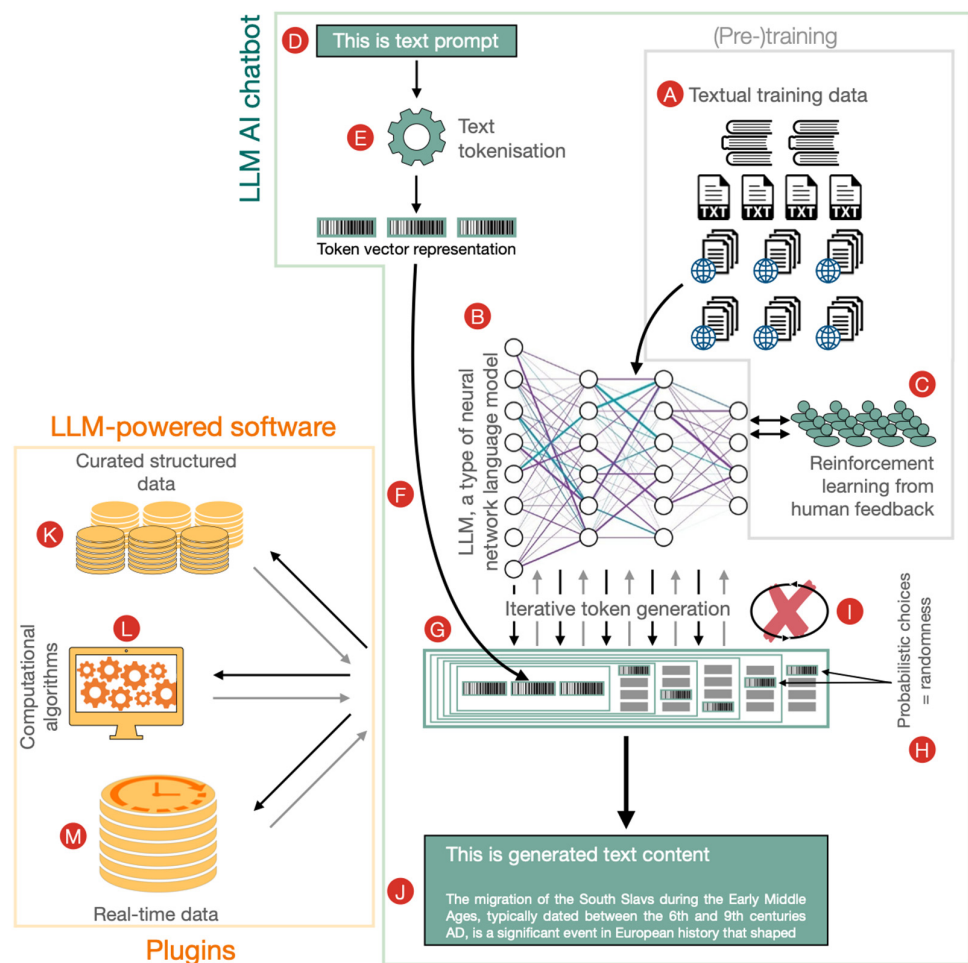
LLM AI chatbot

D This is text prompt

E Text tokenisation

Token vector representation

(Pre-)training

A Textual training data

TXT TXT TXT TXT

B LLM, a type of neural network language model

C Reinforcement learning from human feedback

F

Iterative token generation

G

I

Probabilistic choices = randomness

H

LLM-powered software

Curated structured data

K

L

Computational algorithms

M

Real-time data

Plugins

J This is generated text content

The migration of the South Slavs during the Early Middle Ages, typically dated between the 6th and 9th centuries AD, is a significant event in European history that shaped